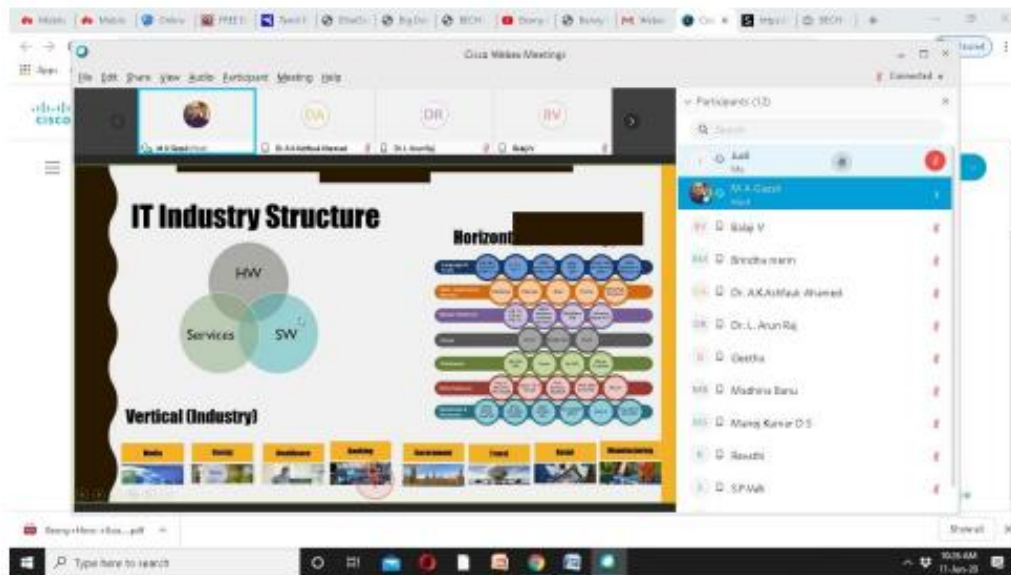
Cisco Webex Meetings

File Edit Share View Audio Participant Meeting Help

Connected

DA DR BV

IT Industry Structure

HW

Services SW

Horizont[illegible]

Vertical (Industry)

Participants (12)

Search

Anil
Me

M.A.Gazal
Host

BV Balaji V

BM Brindha mani

DA Dr. A.K.Ashfauk Ahamed

DR Dr. L. Arun Raj

G Geetha

MB Madhina Banu

MK Manoj Kumar D S

R Revathi

S S.P.Valli

Show all

Type here to search

10:26 AM
11-Jan-20